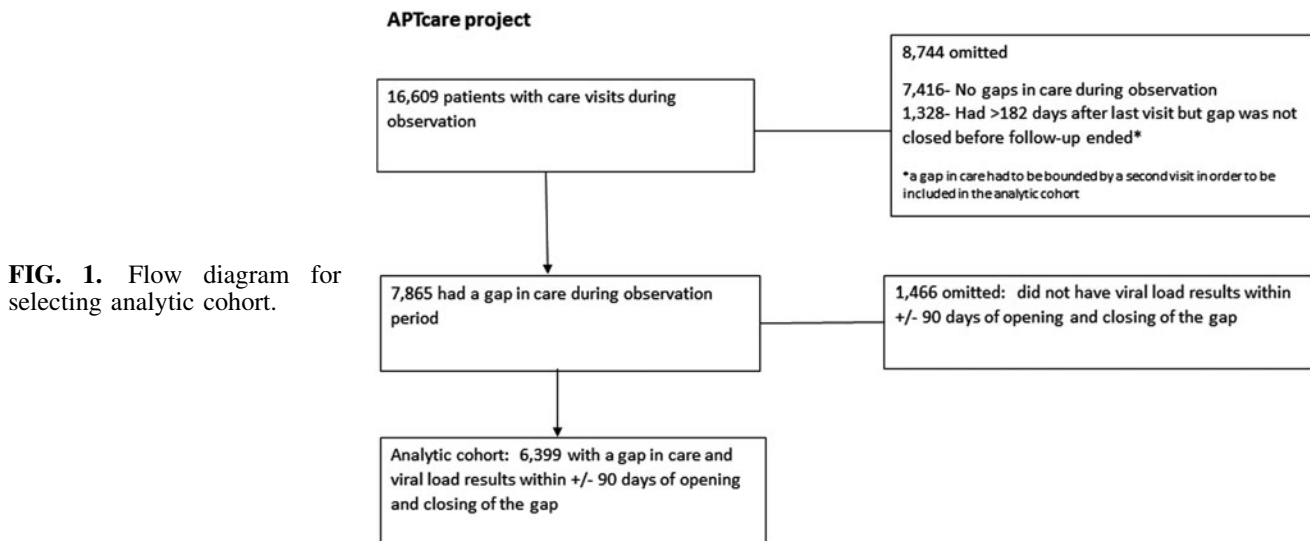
FIG. 1. Flow diagram for selecting analytic cohort.

APTcare project

16,609 patients with care visits during observation

8,744 omitted

7,416- No gaps in care during observation
1,328- Had >182 days after last visit but gap was not closed before follow-up ended*

*a gap in care had to be bounded by a second visit in order to be included in the analytic cohort

7,865 had a gap in care during observation period

1,466 omitted: did not have viral load results within +/- 90 days of opening and closing of the gap

Analytic cohort: 6,399 with a gap in care and viral load results within +/- 90 days of opening and closing of the gap